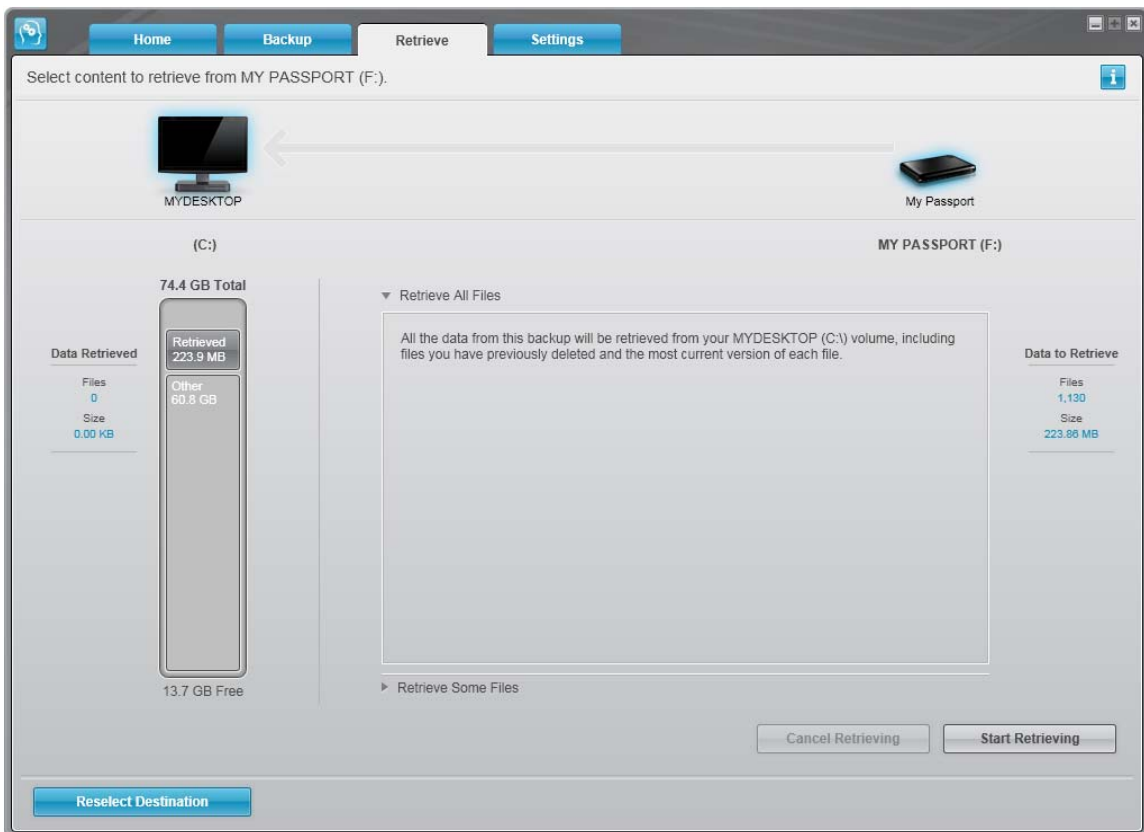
Home
Backup
Retrieve
Settings

Select content to retrieve from MY PASSPORT (F:).

MYDESKTOP

My Passport

(C:)

MY PASSPORT (F:)

74.4 GB Total

Data Retrieved
Files
0
Size
0.00 KB

Retrieved
223.9 MB

Other
60.8 GB

13.7 GB Free

▼ Retrieve All Files

All the data from this backup will be retrieved from your MYDESKTOP (C:\) volume, including files you have previously deleted and the most current version of each file.

Data to Retrieve
Files
1,130
Size
223.86 MB

► Retrieve Some Files

Cancel Retrieving
Start Retrieving

Reselect Destination